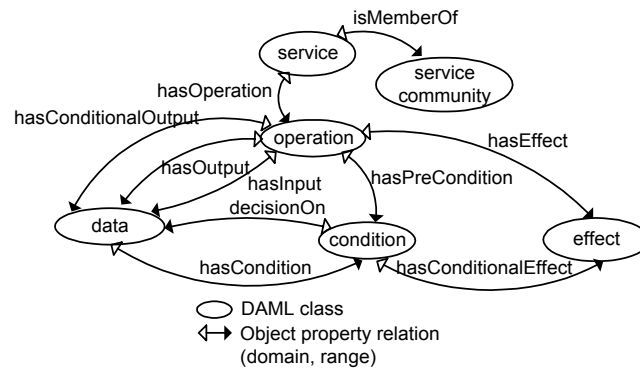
isMemberOf
service
service community
hasOperation
hasConditionalOutput
operation
hasEffect
hasOutput
hasInput
hasPreCondition
decisionOn
data
condition
effect
hasCondition
hasConditionalEffect
DAML class
Object property relation (domain, range)